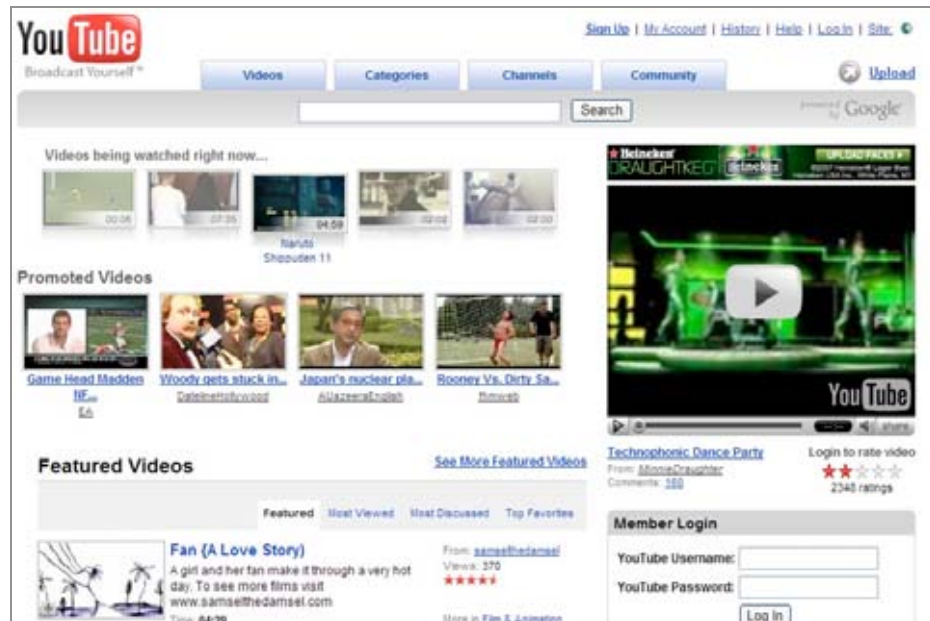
YouTube
Broadcast Yourself™

Sign Up | My Account | History | Help | Log In | Site:

Videos | Categories | Channels | Community

Upload

Search

powered by Google

Videos being watched right now...

00:06 07:35 04:59 02:02 02:00

Naruto Shippuden 11

Promoted Videos

Game Head Madden NF...
EA

Woody gets stuck in...
DatelineHollywood

Japan's nuclear pla...
AlJazeeraEnglish

Rooney Vs. Dirty Sa...
ffimweb

Heineken DRAUGHTKEG
UPLOAD FACES

YouTube

share

Technophonic Dance Party
From: MinnieDraughter
Comments: 160

Login to rate video
2348 ratings

Featured Videos

See More Featured Videos

Featured | Most Viewed | Most Discussed | Top Favorites

Fan (A Love Story)
A girl and her fan make it through a very hot day. To see more films visit www.samselthedamsel.com
Time: 04:29

From: samselthedamsel
Views: 370

More in Film & Animation

Member Login

YouTube Username:
YouTube Password:
Log In